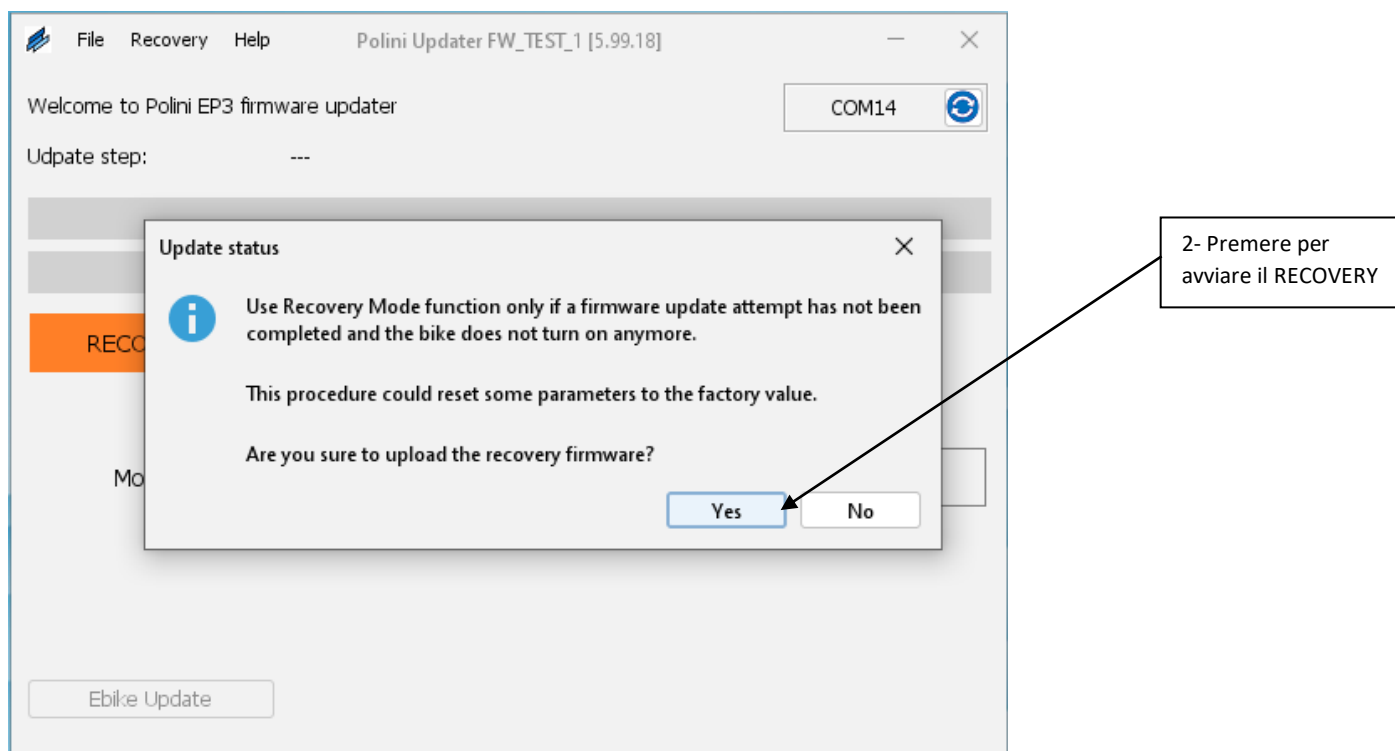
File Recovery Help Polini Updater FW_TEST_1 [5.99.18]

Welcome to Polini EP3 firmware updater

COM14

Udpate step: ---

RECO

Mo

Update status

Use Recovery Mode function only if a firmware update attempt has not been completed and the bike does not turn on anymore.

This procedure could reset some parameters to the factory value.

Are you sure to upload the recovery firmware?

Yes No

Ebike Update

2- Premere per avviare il RECOVERY